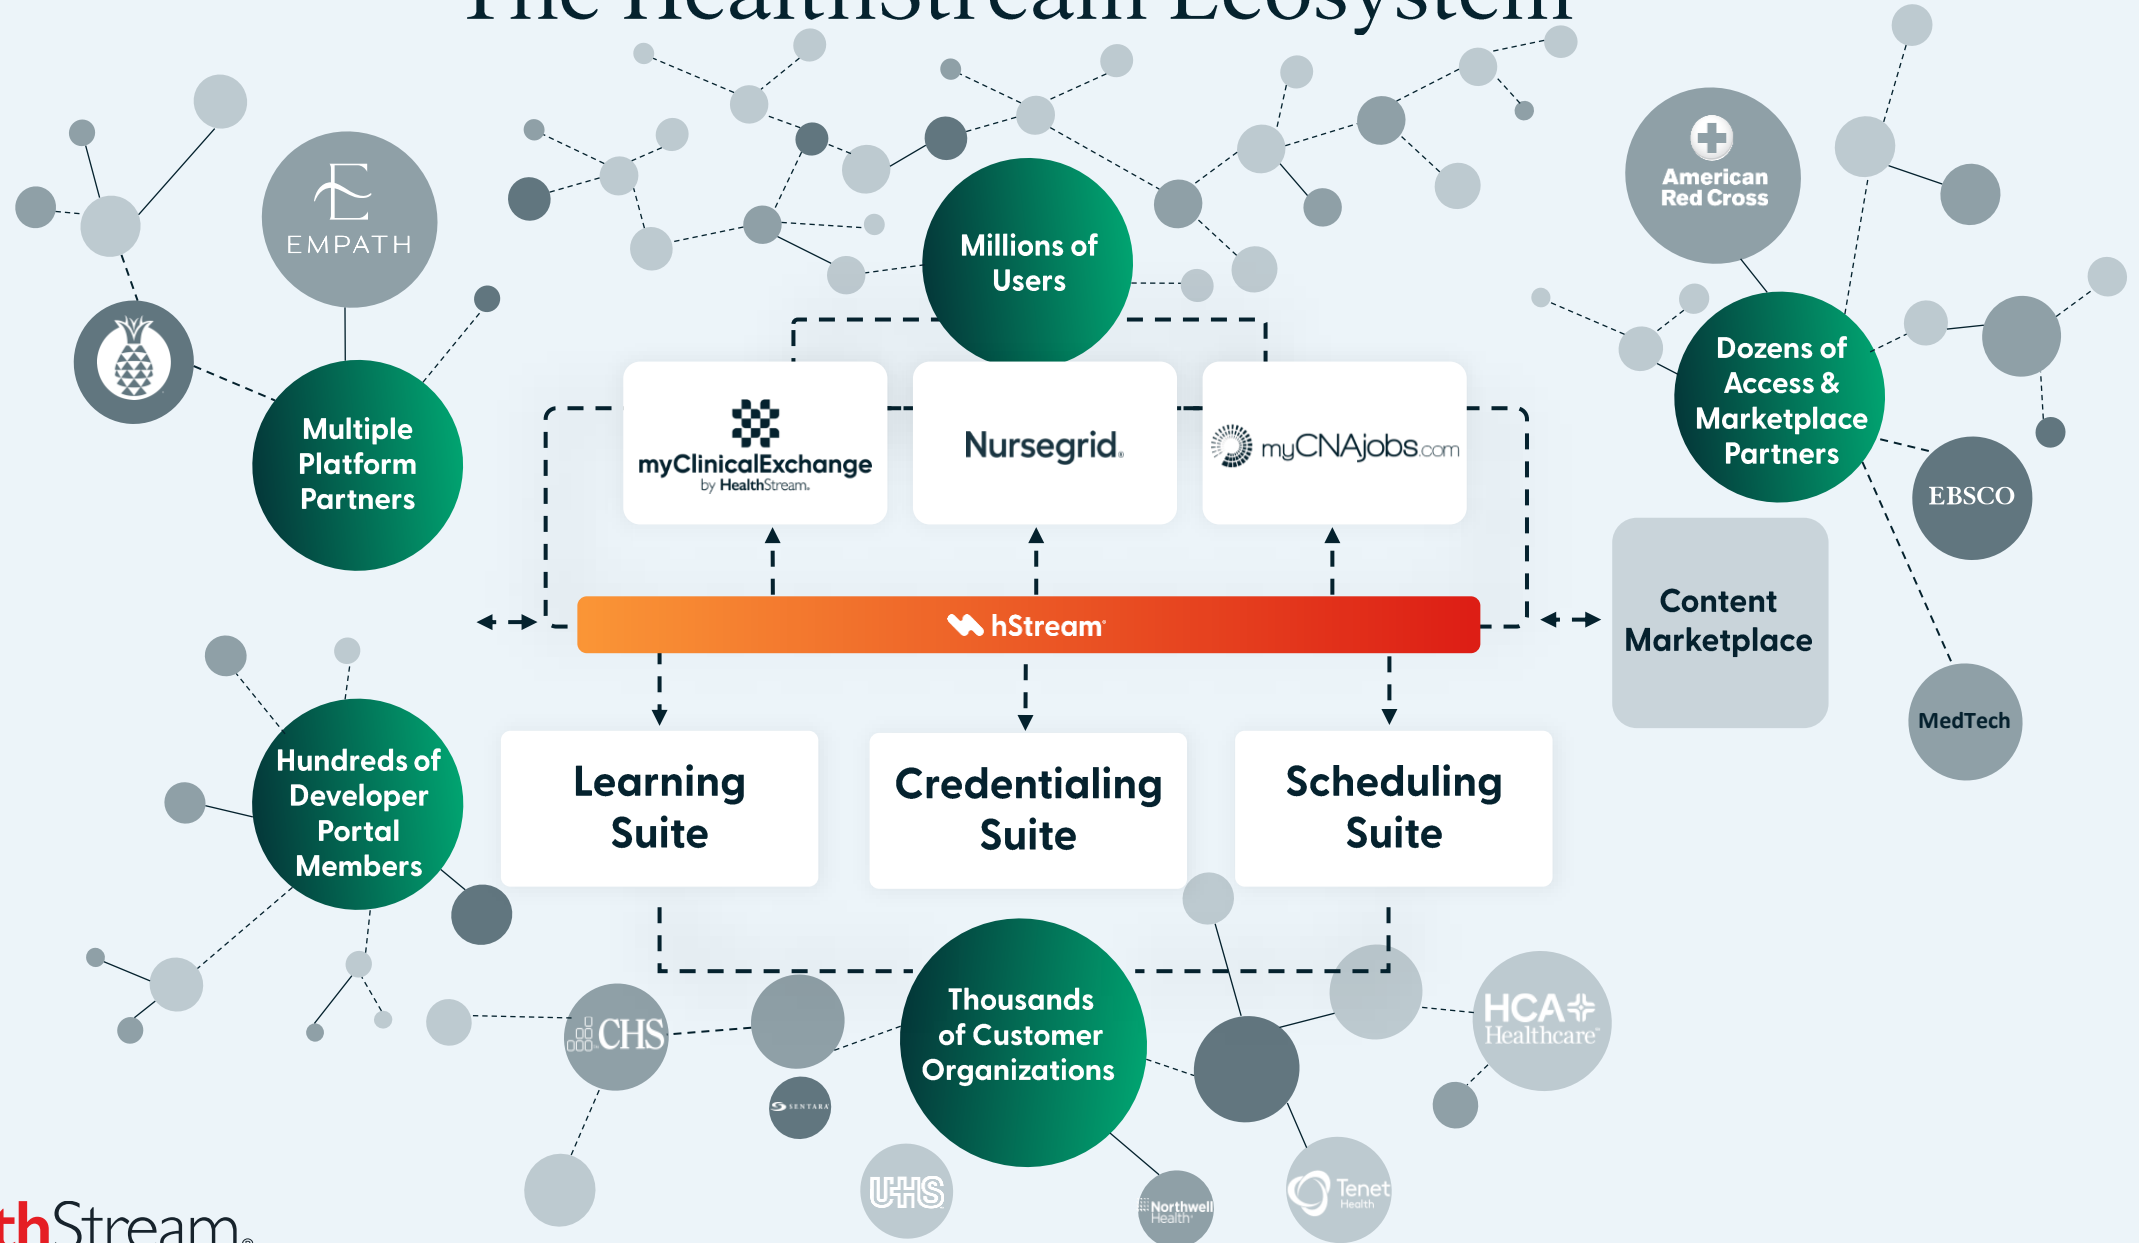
The HealthStream Ecosystem

EMPATH

Multiple Platform Partners

Millions of Users

American Red Cross

Dozens of Access & Marketplace Partners

myClinicalExchange by HealthStream

Nursegrid

myCNAjobs.com

EBSCO

hStream

Content Marketplace

MedTech

Hundreds of Developer Portal Members

Learning Suite

Credentialing Suite

Scheduling Suite

CHS

SENTARA

Thousands of Customer Organizations

HCA Healthcare

UHS

Northwell Health

Tenet Health

thStream